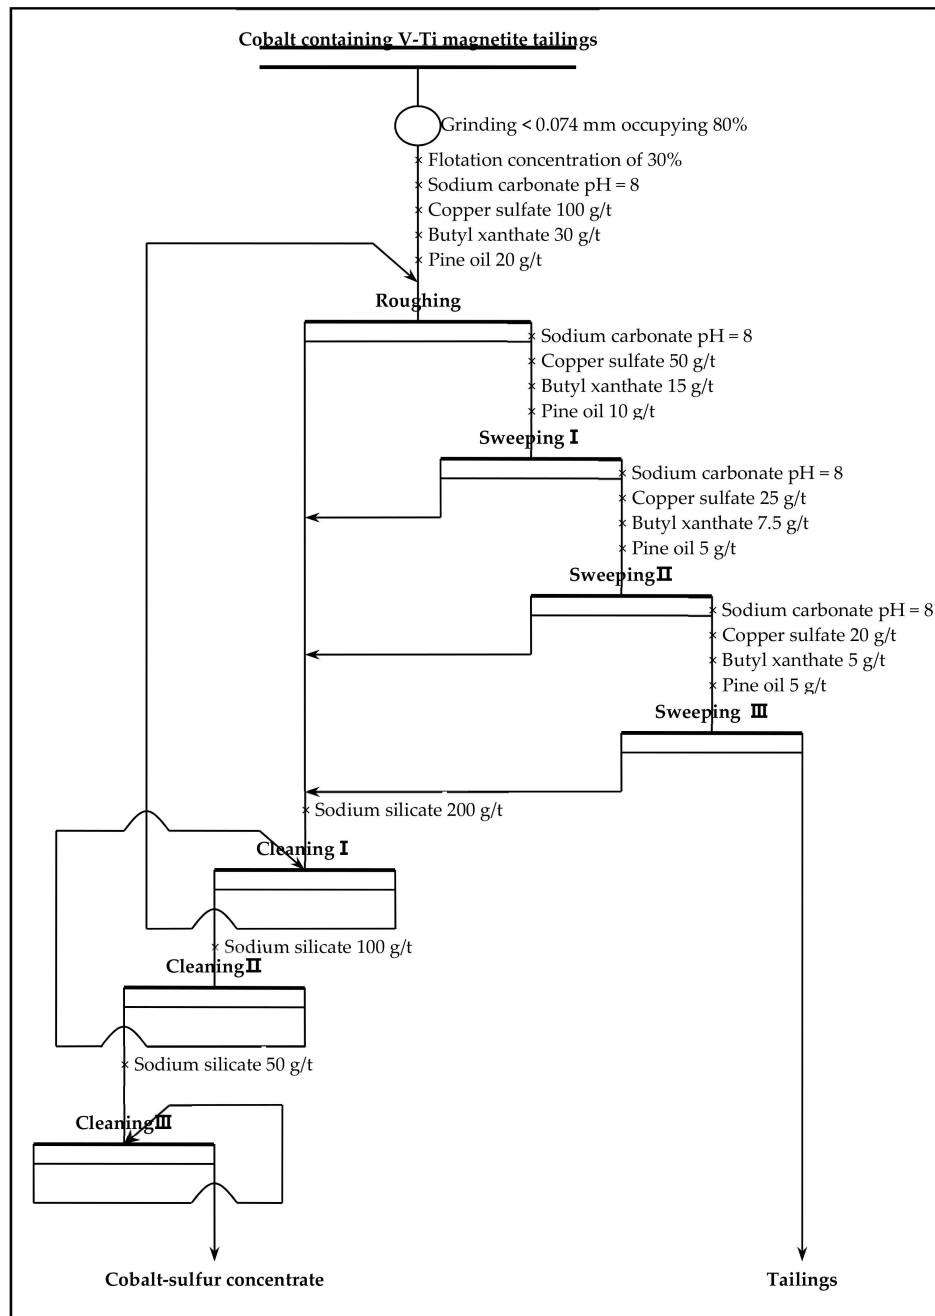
Cobalt containing V-Ti magnetite tailings

Grinding < 0.074 mm occupying 80%
× Flotation concentration of 30%
× Sodium carbonate pH = 8
× Copper sulfate 100 g/t
× Butyl xanthate 30 g/t
× Pine oil 20 g/t

Roughing
× Sodium carbonate pH = 8
× Copper sulfate 50 g/t
× Butyl xanthate 15 g/t
× Pine oil 10 g/t

Sweeping I
× Sodium carbonate pH = 8
× Copper sulfate 25 g/t
× Butyl xanthate 7.5 g/t
× Pine oil 5 g/t

Sweeping II
× Sodium carbonate pH = 8
× Copper sulfate 20 g/t
× Butyl xanthate 5 g/t
× Pine oil 5 g/t

Sweeping III

× Sodium silicate 200 g/t

Cleaning I
× Sodium silicate 100 g/t

Cleaning II
× Sodium silicate 50 g/t

Cleaning III

Cobalt-sulfur concentrate

Tailings